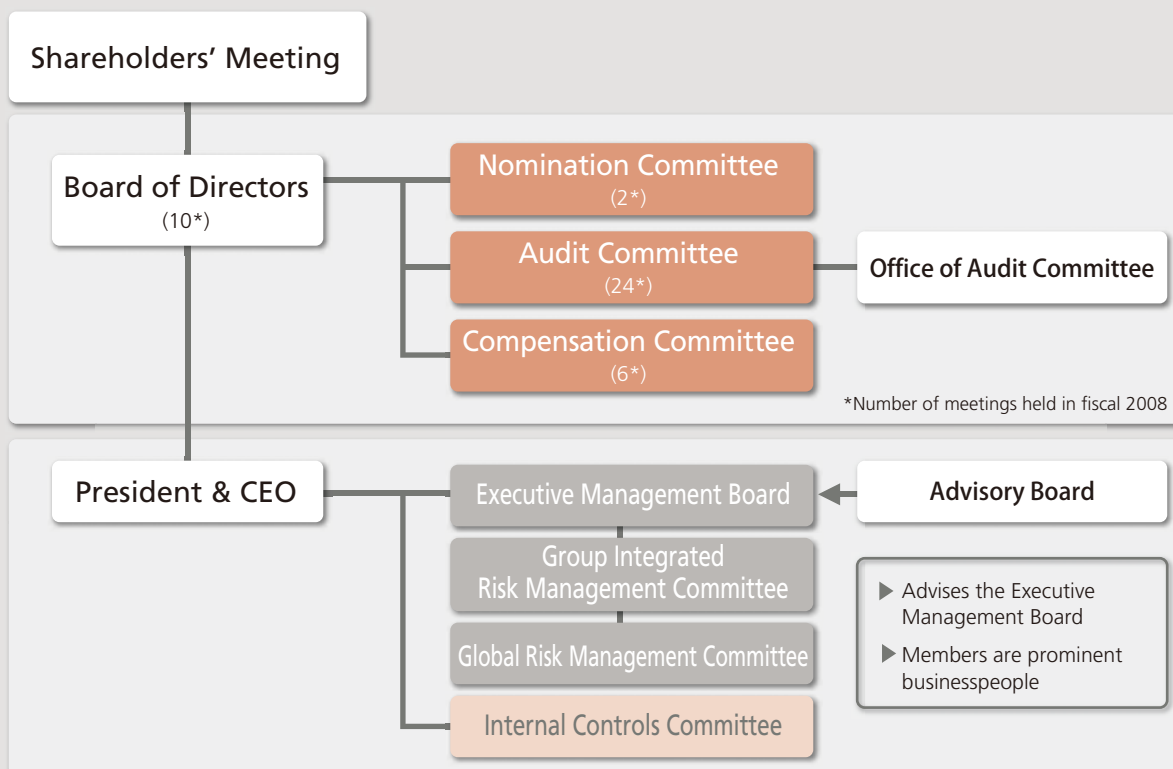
Shareholders' Meeting

Board of Directors
(10*)

Nomination Committee
(2*)

Audit Committee
(24*)

Office of Audit Committee

Compensation Committee
(6*)

*Number of meetings held in fiscal 2008

President & CEO

Executive Management Board

Advisory Board

Group Integrated Risk Management Committee

Global Risk Management Committee

Internal Controls Committee

▶ Advises the Executive Management Board

▶ Members are prominent businesspeople